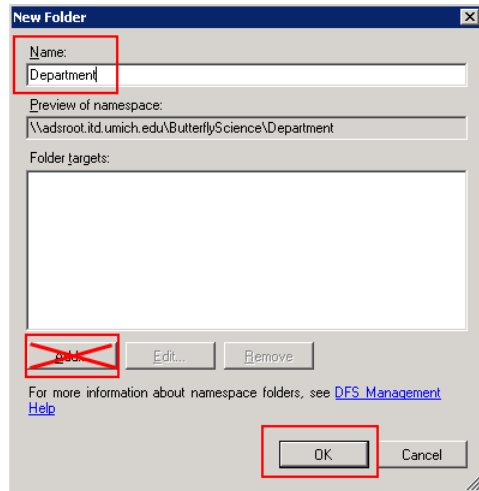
New Folder

Name:

Department

Preview of namespace:

\\adsroot.itd.umich.edu\ButterflyScience\Department

Folder targets:

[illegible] Edit... Remove

For more information about namespace folders, see DFS Management Help

OK Cancel